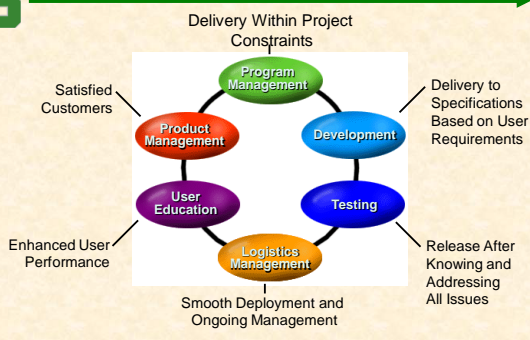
Delivery Within Project Constraints

Program Management

Satisfied Customers

Delivery to Specifications Based on User Requirements

Product Management

Development

User Education

Testing

Enhanced User Performance

Logistics Management

Release After Knowing and Addressing All Issues

Smooth Deployment and Ongoing Management